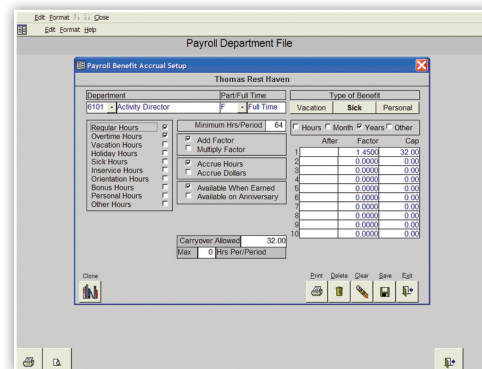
Edit Format Close
Edit Format Help

Payroll Department File

Payroll Benefit Accrual Setup

Thomas Rest Haven

Department
6101 Activity Director

Part/Full Time
F Full Time

Type of Benefit
Vacation Sick Personal

Regular Hours
Overtime Hours
Vacation Hours
Holiday Hours
Sick Hours
Inservice Hours
Orientation Hours
Bonus Hours
Personal Hours
Other Hours

Minimum Hrs/Period 64

Add Factor
Multiply Factor

Accrue Hours
Accrue Dollars

Available When Earned
Available on Anniversary

Hours Month Years Other

| | After | Factor | Cap |
|---|---|---|---|
| 1 | | 1.4500 | 32.00 |
| 2 | | 0.0000 | 0.00 |
| 3 | | 0.0000 | 0.00 |
| 4 | | 0.0000 | 0.00 |
| 5 | | 0.0000 | 0.00 |
| 6 | | 0.0000 | 0.00 |
| 7 | | 0.0000 | 0.00 |
| 8 | | 0.0000 | 0.00 |
| 9 | | 0.0000 | 0.00 |
| 10 | | 0.0000 | 0.00 |

Carryover Allowed 32.00
Max 0 Hrs Per/Period

Clone

Print Delete Clear Save Exit